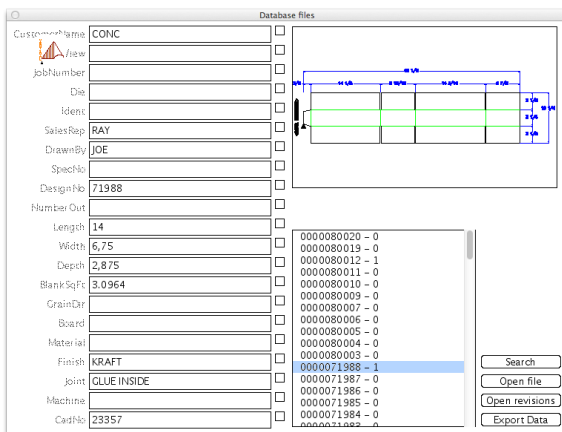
Database files

CustomerName CONC
View
JobNumber
Die
Ident
SalesRep RAY
DrawnBy JOE
SpecNo
DesignNo 71988
NumberOut
Length 14
Width 6,75
Depth 2,875
BlankSqFt 3.0964
GrainDir
Board
Material
Finish KRAFT
Joint GLUE INSIDE
Machine
CadNo 23357

0000080020 – 0
0000080019 – 0
0000080012 – 1
0000080011 – 0
0000080010 – 0
0000080009 – 0
0000080007 – 0
0000080006 – 0
0000080005 – 0
0000080004 – 0
0000080003 – 0
0000071988 – 1
0000071987 – 0
0000071986 – 0
0000071985 – 0
0000071984 – 0
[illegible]

Search
Open file
Open revisions
Export Data